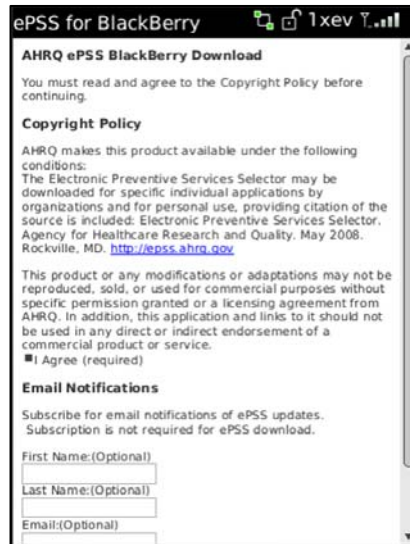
ePSS for BlackBerry 1xev

AHRQ ePSS BlackBerry Download

You must read and agree to the Copyright Policy before continuing.

Copyright Policy

AHRQ makes this product available under the following conditions:
The Electronic Preventive Services Selector may be downloaded for specific individual applications by organizations and for personal use, providing citation of the source is included: Electronic Preventive Services Selector. Agency for Healthcare Research and Quality. May 2008. Rockville, MD. http://epss.ahrq.gov

This product or any modifications or adaptations may not be reproduced, sold, or used for commercial purposes without specific permission granted or a licensing agreement from AHRQ. In addition, this application and links to it should not be used in any direct or indirect endorsement of a commercial product or service.
I Agree (required)

Email Notifications

Subscribe for email notifications of ePSS updates. Subscription is not required for ePSS download.

First Name:(Optional)

Last Name:(Optional)

Email:(Optional)